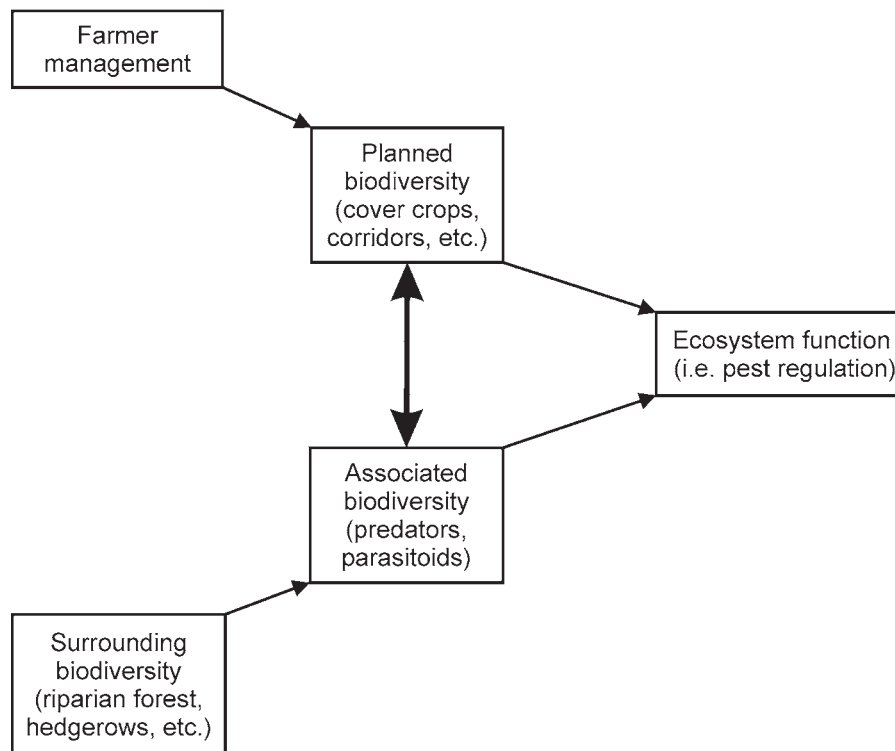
Farmer management

Planned biodiversity (cover crops, corridors, etc.)

Ecosystem function (i.e. pest regulation)

Associated biodiversity (predators, parasitoids)

Surrounding biodiversity (riparian forest, hedgerows, etc.)